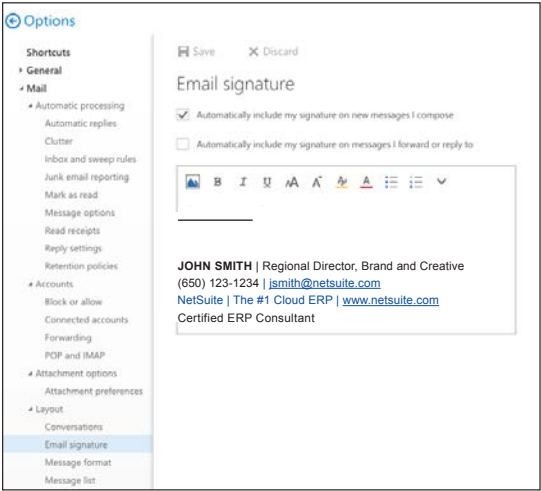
Options

Shortcuts
General
Mail
Automatic processing
Automatic replies
Clutter
Inbox and sweep rules
Junk email reporting
Mark as read
Message options
Read receipts
Reply settings
Retention policies
Accounts
Block or allow
Connected accounts
Forwarding
POP and IMAP
Attachment options
Attachment preferences
Layout
Conversations
Email signature
Message format
Message list

Save
Discard

Email signature

Automatically include my signature on new messages I compose

Automatically include my signature on messages I forward or reply to

B I U A A A

**JOHN SMITH** | Regional Director, Brand and Creative
(650) 123-1234 | jsmith@netsuite.com
NetSuite | The #1 Cloud ERP | www.netsuite.com
Certified ERP Consultant